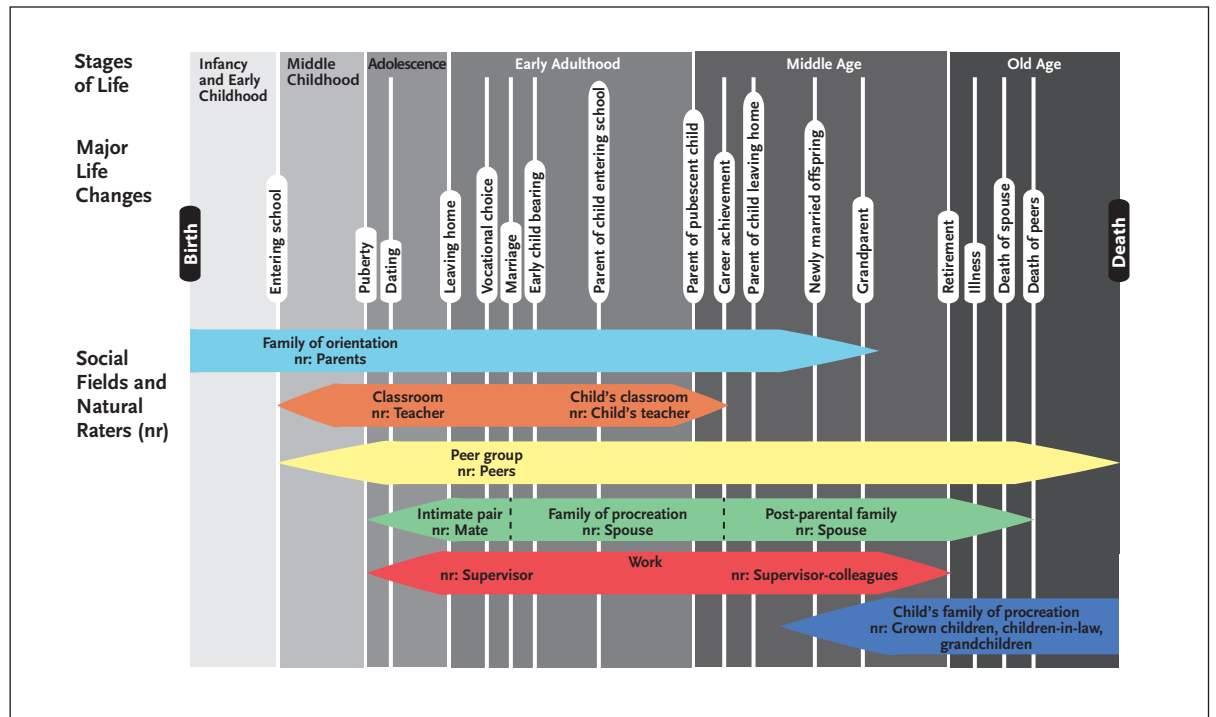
Stages of Life

Infancy and Early Childhood

Middle Childhood

Adolescence

Early Adulthood

Middle Age

Old Age

Major Life Changes

Birth

Entering school

Puberty

Dating

Leaving home

Vocational choice

Marriage

Early child bearing

Parent of child entering school

Parent of pubescent child

Career achievement

Parent of child leaving home

Newly married offspring

Grandparent

Retirement

Illness

Death of spouse

Death of peers

Death

Social Fields and Natural Raters (nr)

Family of orientation
nr: Parents

Classroom
nr: Teacher

Child's classroom
nr: Child's teacher

Peer group
nr: Peers

Intimate pair
nr: Mate

Family of procreation
nr: Spouse

Post-parental family
nr: Spouse

Work
nr: Supervisor
nr: Supervisor-colleagues

Child's family of procreation
nr: Grown children, children-in-law, grandchildren